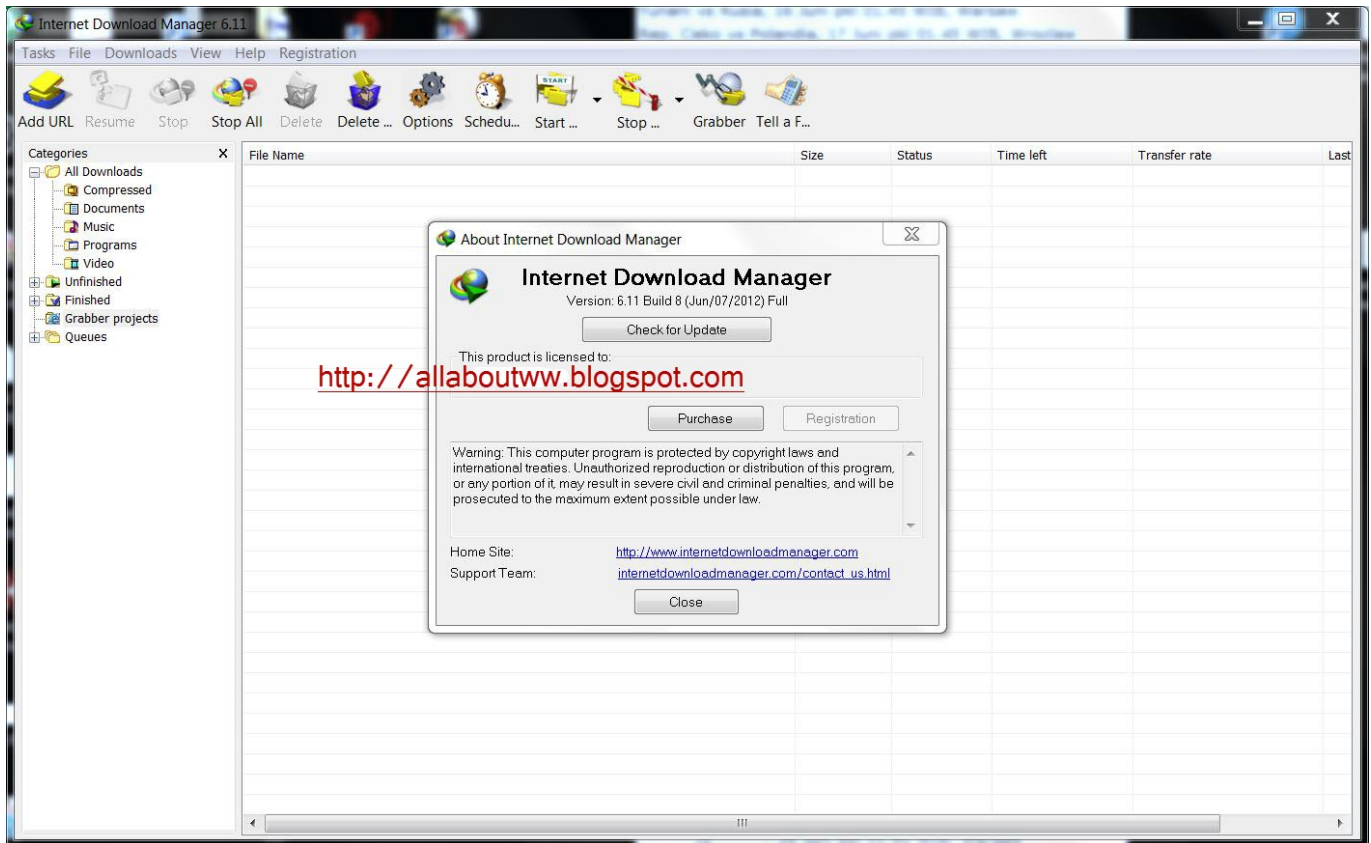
Internet Download Manager 6.11

Tasks File Downloads View Help Registration

Add URL Resume Stop Stop All Delete Delete ... Options Schedu... Start ... Stop ... Grabber Tell a F...

Categories X
All Downloads
Compressed
Documents
Music
Programs
Video
Unfinished
Finished
Grabber projects
Queues

| File Name | Size | Status | Time left | Transfer rate | Last |
|---|---|---|---|---|---|

About Internet Download Manager

Internet Download Manager
Version: 6.11 Build 8 (Jun/07/2012) Full

Check for Update

This product is licensed to:

http://allaboutww.blogspot.com

Purchase Registration

Warning: This computer program is protected by copyright laws and international treaties. Unauthorized reproduction or distribution of this program, or any portion of it, may result in severe civil and criminal penalties, and will be prosecuted to the maximum extent possible under law.

Home Site: http://www.internetdownloadmanager.com
Support Team: internetdownloadmanager.com/contact_us.html

Close